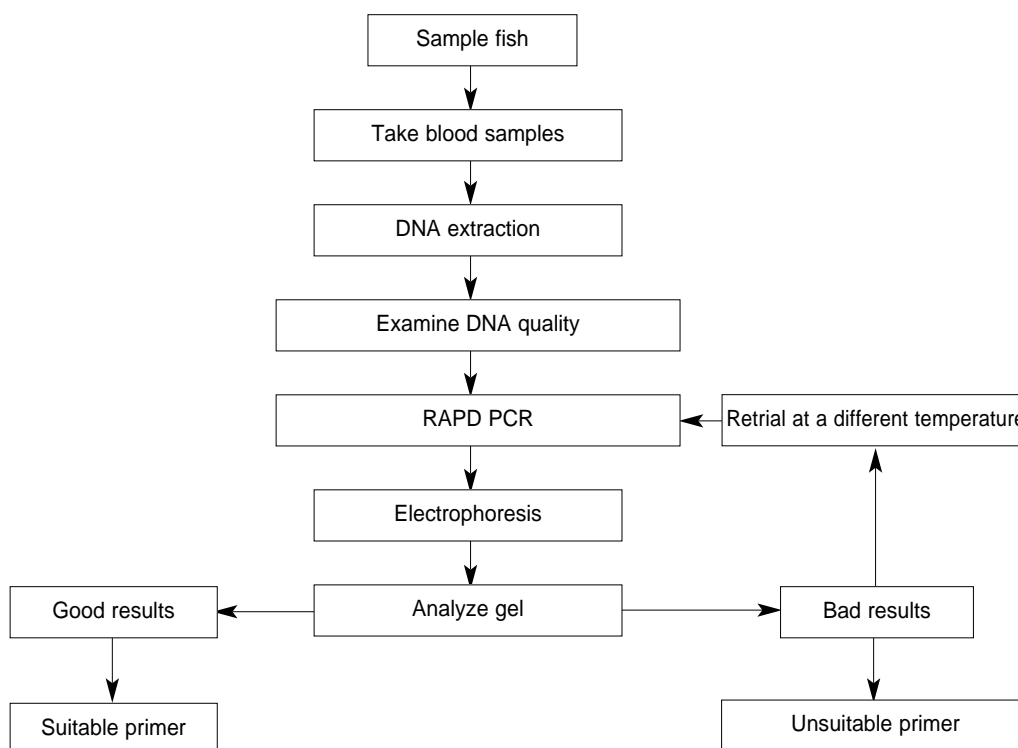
Sample fish

Take blood samples

DNA extraction

Examine DNA quality

RAPD PCR

Retrial at a different temperature

Electrophoresis

Good results

Analyze gel

Bad results

Suitable primer

Unsuitable primer